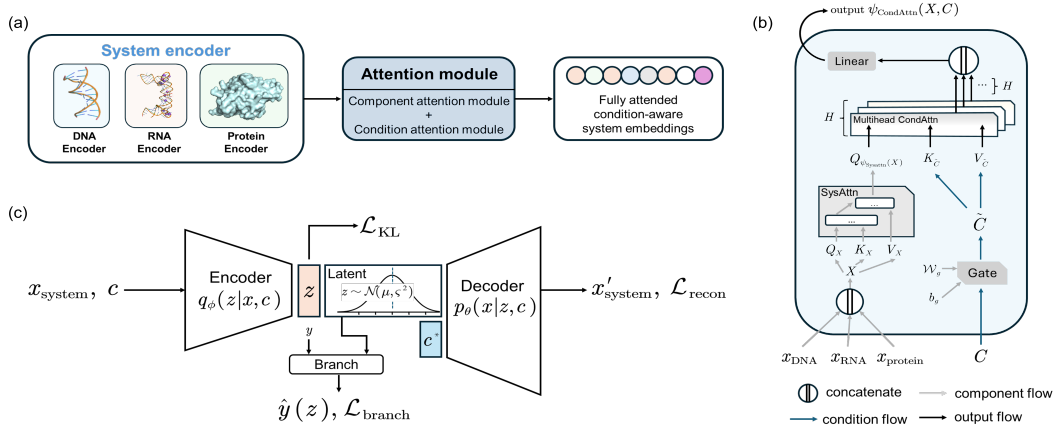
(a)

System encoder

DNA Encoder

RNA Encoder

Protein Encoder

Attention module

Component attention module + Condition attention module

Fully attended condition-aware system embeddings

(b)

output $\psi_{\text{CondAttn}}(X, C)$

Linear

$H$

$H$

Multihead CondAttn

$Q_{\psi_{\text{System}}(X)}$ $K_{\tilde{C}}$ $V_{\tilde{C}}$

SysAttn

...

...

$Q_X$ $K_X$ $V_X$

$\tilde{C}$

$X$

$\mathcal{W}_g$

Gate

$b_g$

$x_{\text{DNA}}$ $x_{\text{RNA}}$ $x_{\text{protein}}$

$C$

concatenate

component flow

condition flow

output flow

(c)

$\mathcal{L}_{\text{KL}}$

$x_{\text{system}}, \ c$

Encoder $q_\phi(z|x, c)$

$z$

Latent

$z \sim \mathcal{N}(\mu, \varsigma^2)$

Decoder $p_\theta(x|z, c)$

$x'_{\text{system}}, \ \mathcal{L}_{\text{recon}}$

$y$

Branch

$c^*$

$\hat{y}(z), \mathcal{L}_{\text{branch}}$